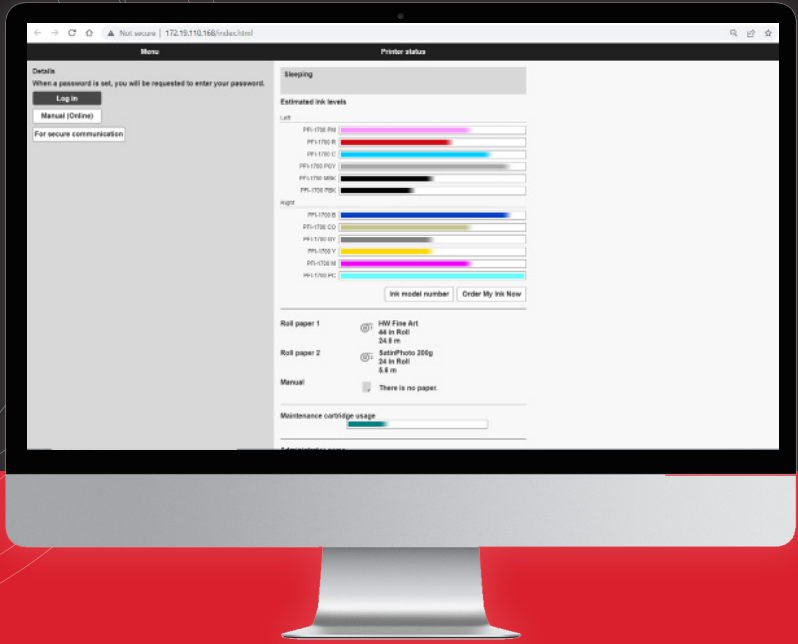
Not secure | 172.19.110.168/index.html

Menu

Printer status

Details

When a password is set, you will be requested to enter your password.

Log in

Manual (Online)

For secure communication

Sleeping

Estimated ink levels

Left

PFI-1700 PM

PFI-1700 R

PFI-1700 C

PFI-1700 PGY

PFI-1700 MBK

PFI-1700 PBK

Right

PFI-1700 B

PFI-1700 CO

PFI-1700 GY

PFI-1700 Y

PFI-1700 M

PFI-1700 PC

Ink model number

Order My Ink Now

Roll paper 1

HW Fine Art
44 in Roll
24.6 m

Roll paper 2

SatinPhoto 200g
24 in Roll
5.6 m

Manual

There is no paper.

Maintenance cartridge usage

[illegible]